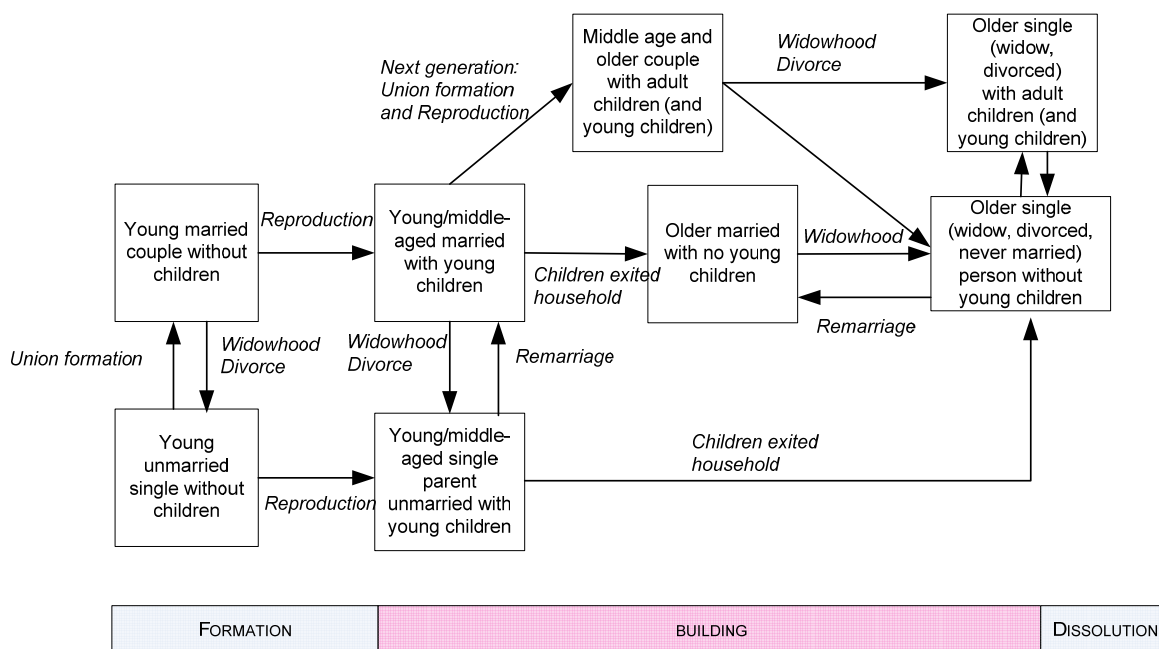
Next generation: Union formation and Reproduction

Middle age and older couple with adult children (and young children)

Widowhood Divorce

Older single (widow, divorced) with adult children (and young children)

Young married couple without children

Reproduction

Young/middle-aged married with young children

Older married with no young children

Widowhood

Older single (widow, divorced, never married) person without young children

Children exited household

Remarriage

Union formation

Widowhood Divorce

Widowhood Divorce

Remarriage

Young unmarried single without children

Reproduction

Young/middle-aged single parent unmarried with young children

Children exited household

| FORMATION | BUILDING | DISSOLUTION |